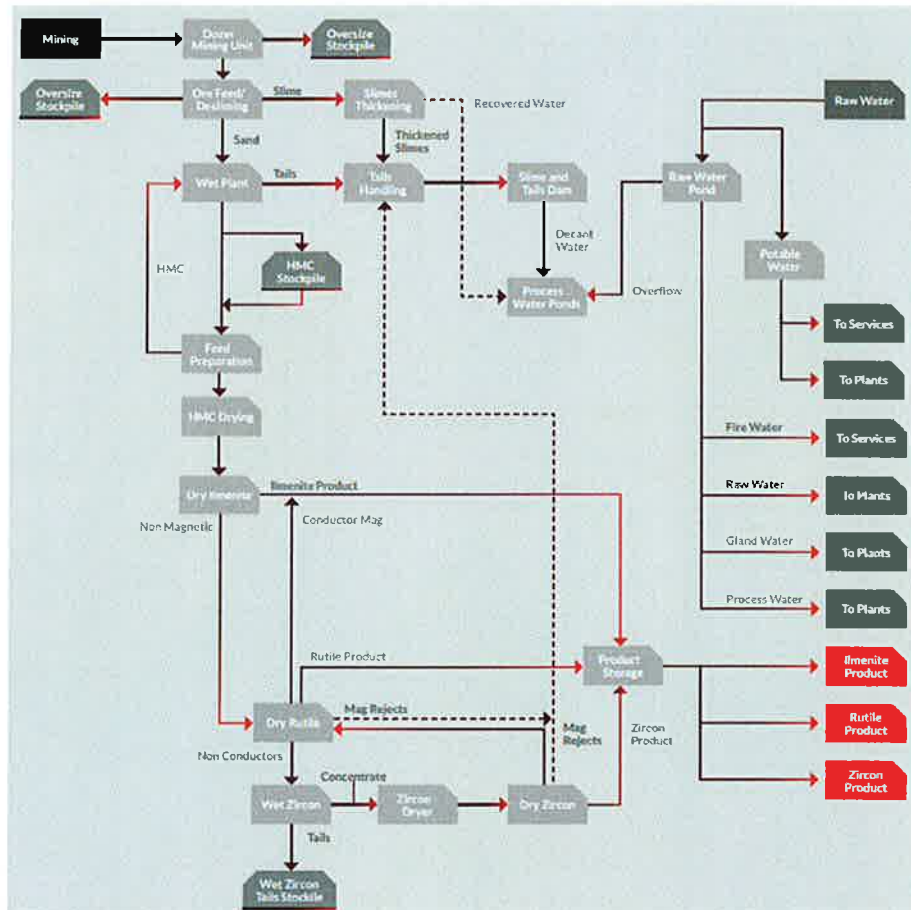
Mining

Dozer Mining Unit

Oversize Stockpile

Oversize Stockpile

Ore Feed/ Desliming

Slime

Slimes Thickening

Recovered Water

Raw Water

Sand

Thickened Slimes

Wet Plant

Tails

Tails Handling

Slime and Tails Dam

Raw Water Pond

Decant Water

HMC

HMC Stockpile

Potable Water

Process Water Ponds

Overflow

To Services

Feed Preparation

To Plants

HMC Drying

Fire Water

To Services

Dry Ilmenite

Ilmenite Product

Raw Water

To Plants

Non Magnetic

Conductor Mag

Gland Water

To Plants

Process Water

To Plants

Rutile Product

Product Storage

Ilmenite Product

Mag Rejects

Dry Rutile

Rutile Product

Mag Rejects

Zircon Product

Non Conductors

Zircon Product

Concentrate

Wet Zircon

Zircon Dryer

Dry Zircon

Tails

Wet Zircon Tails Stockile